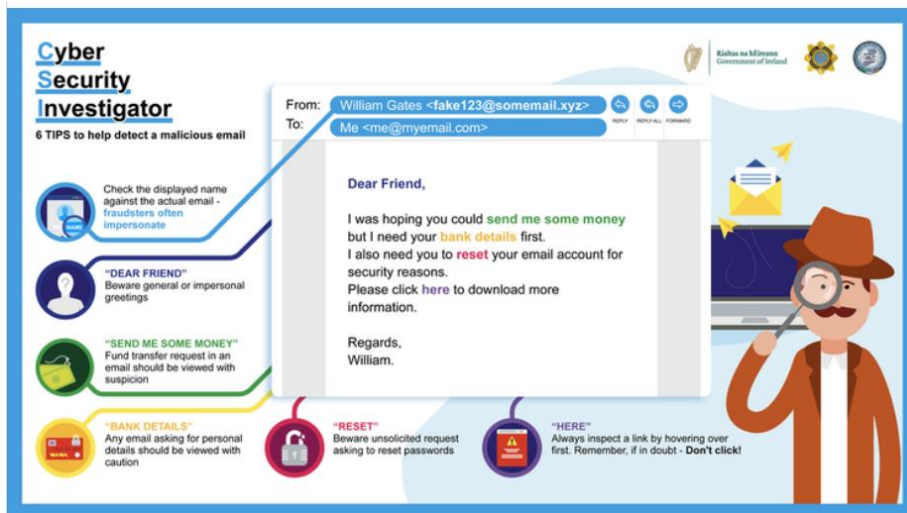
Cyber Security Investigator

6 TIPS to help detect a malicious email

Check the displayed name against the actual email - fraudsters often impersonate

"DEAR FRIEND"
Beware general or impersonal greetings

"SEND ME SOME MONEY"
Fund transfer request in an email should be viewed with suspicion

"BANK DETAILS"
Any email asking for personal details should be viewed with caution

"RESET"
Beware unsolicited request asking to reset passwords

"HERE"
Always inspect a link by hovering over first. Remember, if in doubt - Don't click!

Rialtas na hÉireann
Government of Ireland

From: William Gates <fake123@somemail.xyz>
To: Me <me@myemail.com>

REPLY REPLY ALL FORWARD

Dear Friend,

I was hoping you could send me some money but I need your bank details first.
I also need you to reset your email account for security reasons.
Please click here to download more information.

Regards,
William.